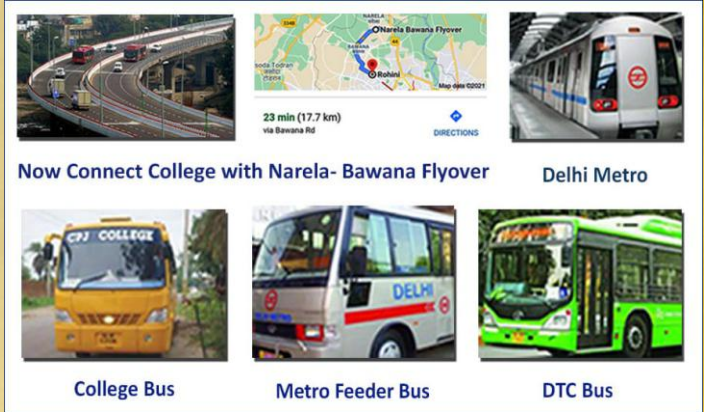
NARELA
Narela Bawana Flyover
BAWANA
Rohini
23 min (17.7 km)
via Bawana Rd
DIRECTIONS
Map data ©2021

Now Connect College with Narela- Bawana Flyover

Delhi Metro

CPJ COLLEGE

College Bus

DELHI

Metro Feeder Bus

DTC Bus